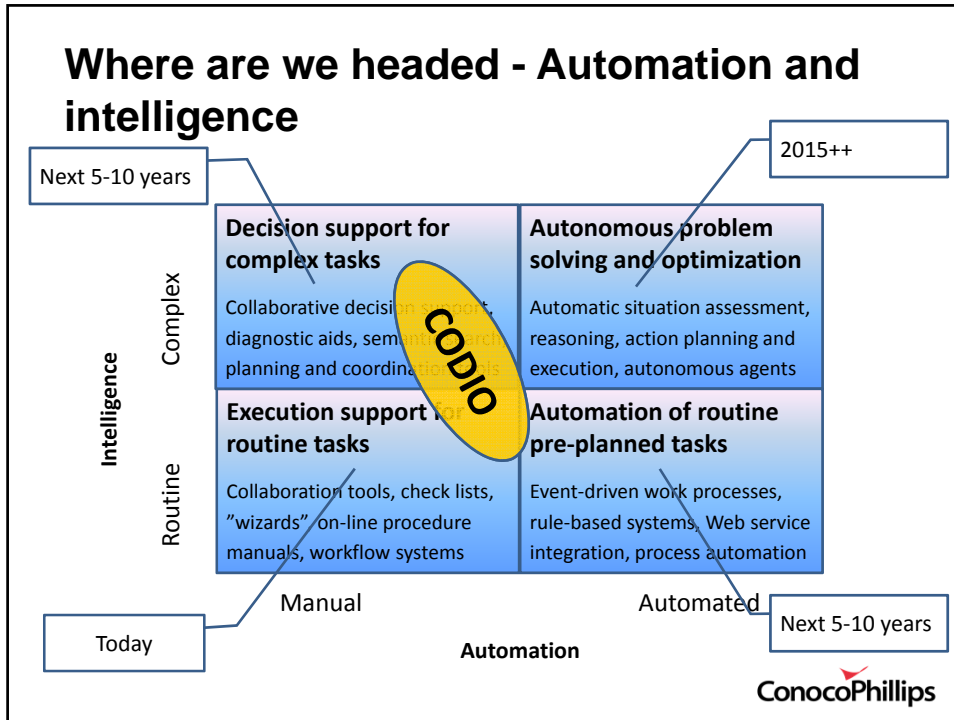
Where are we headed - Automation and intelligence

Next 5-10 years

2015++

Decision support for complex tasks

Collaborative decision support, diagnostic aids, semantic search, planning and coordination tools

Autonomous problem solving and optimization

Automatic situation assessment, reasoning, action planning and execution, autonomous agents

CODIO

Complex

Intelligence

Routine

Execution support for routine tasks

Collaboration tools, check lists, "wizards" on-line procedure manuals, workflow systems

Automation of routine pre-planned tasks

Event-driven work processes, rule-based systems, Web service integration, process automation

Manual

Automated

Today

Automation

Next 5-10 years

ConocoPhillips